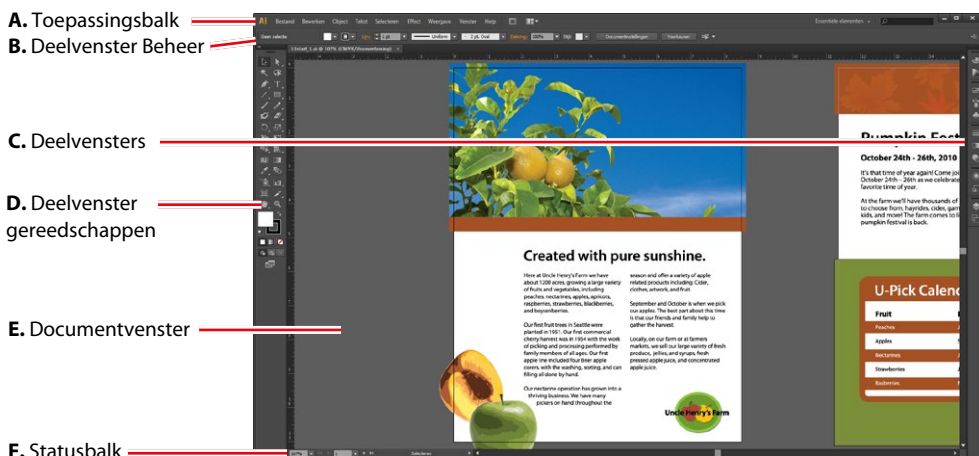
**A.** Toepassingsbalk
**B.** Deelvenster Beheer
**C.** Deelvensters
**D.** Deelvenster gereedschappen
**E.** Documentvenster
**F.** Statusbalk

Ai Bestand Bewerken Object Tekst Selecteren Effect Weergave Venster Help

Essentiële elementen

Geen selectie

Uniform

3 pt. Ovaal

Dekking: 100%

Stijl:

Documentinstellingen

Voorkeuren

Created with pure sunshine.

Here at Uncle Henry's Farm we have about 1,200 acres, growing a large variety of fruits and vegetables, including peaches, nectarines, apples, apricots, raspberries, strawberries, blackberries, and boysenberries.

Our first fruit trees in Seattle were planted in 1951. Our first commercial cherry harvest was in 1954 with the work of picking and processing performed by family members of all ages. Our first apple line included four-tier apple corers with the washing, sorting, and can filling all done by hand.

Our nectarine operation has grown into a thriving business. We have many pickers on hand throughout the

season and offer a variety of apple related products including: Cider, clothes, artwork, and fruit.

September and October is when we pick our apples. The best part about this time is that our friends and family help us gather the harvest.

Locally, on our farm or at farmers markets, we sell our large variety of fresh produce, jellies, and syrups, fresh pressed apple juice, and concentrated apple juice.

Uncle Henry's Farm

Pumpkin Fest

October 24th - 26th, 2010

It's that time of year again! Come jo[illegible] October 24th – 26th as we celebrate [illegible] favorite time of year.

At the farm we'll have thousands of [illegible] to choose from, hayrides, cider, garr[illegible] kids, and more! The farm comes to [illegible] pumpkin festival is back.

U-Pick Calenc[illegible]

| Fruit | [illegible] |
|---|---|
| Peaches | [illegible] |
| Apples | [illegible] |
| Nectarines | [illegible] |
| Strawberries | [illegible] |
| Raspberries | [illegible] |

Selecteren